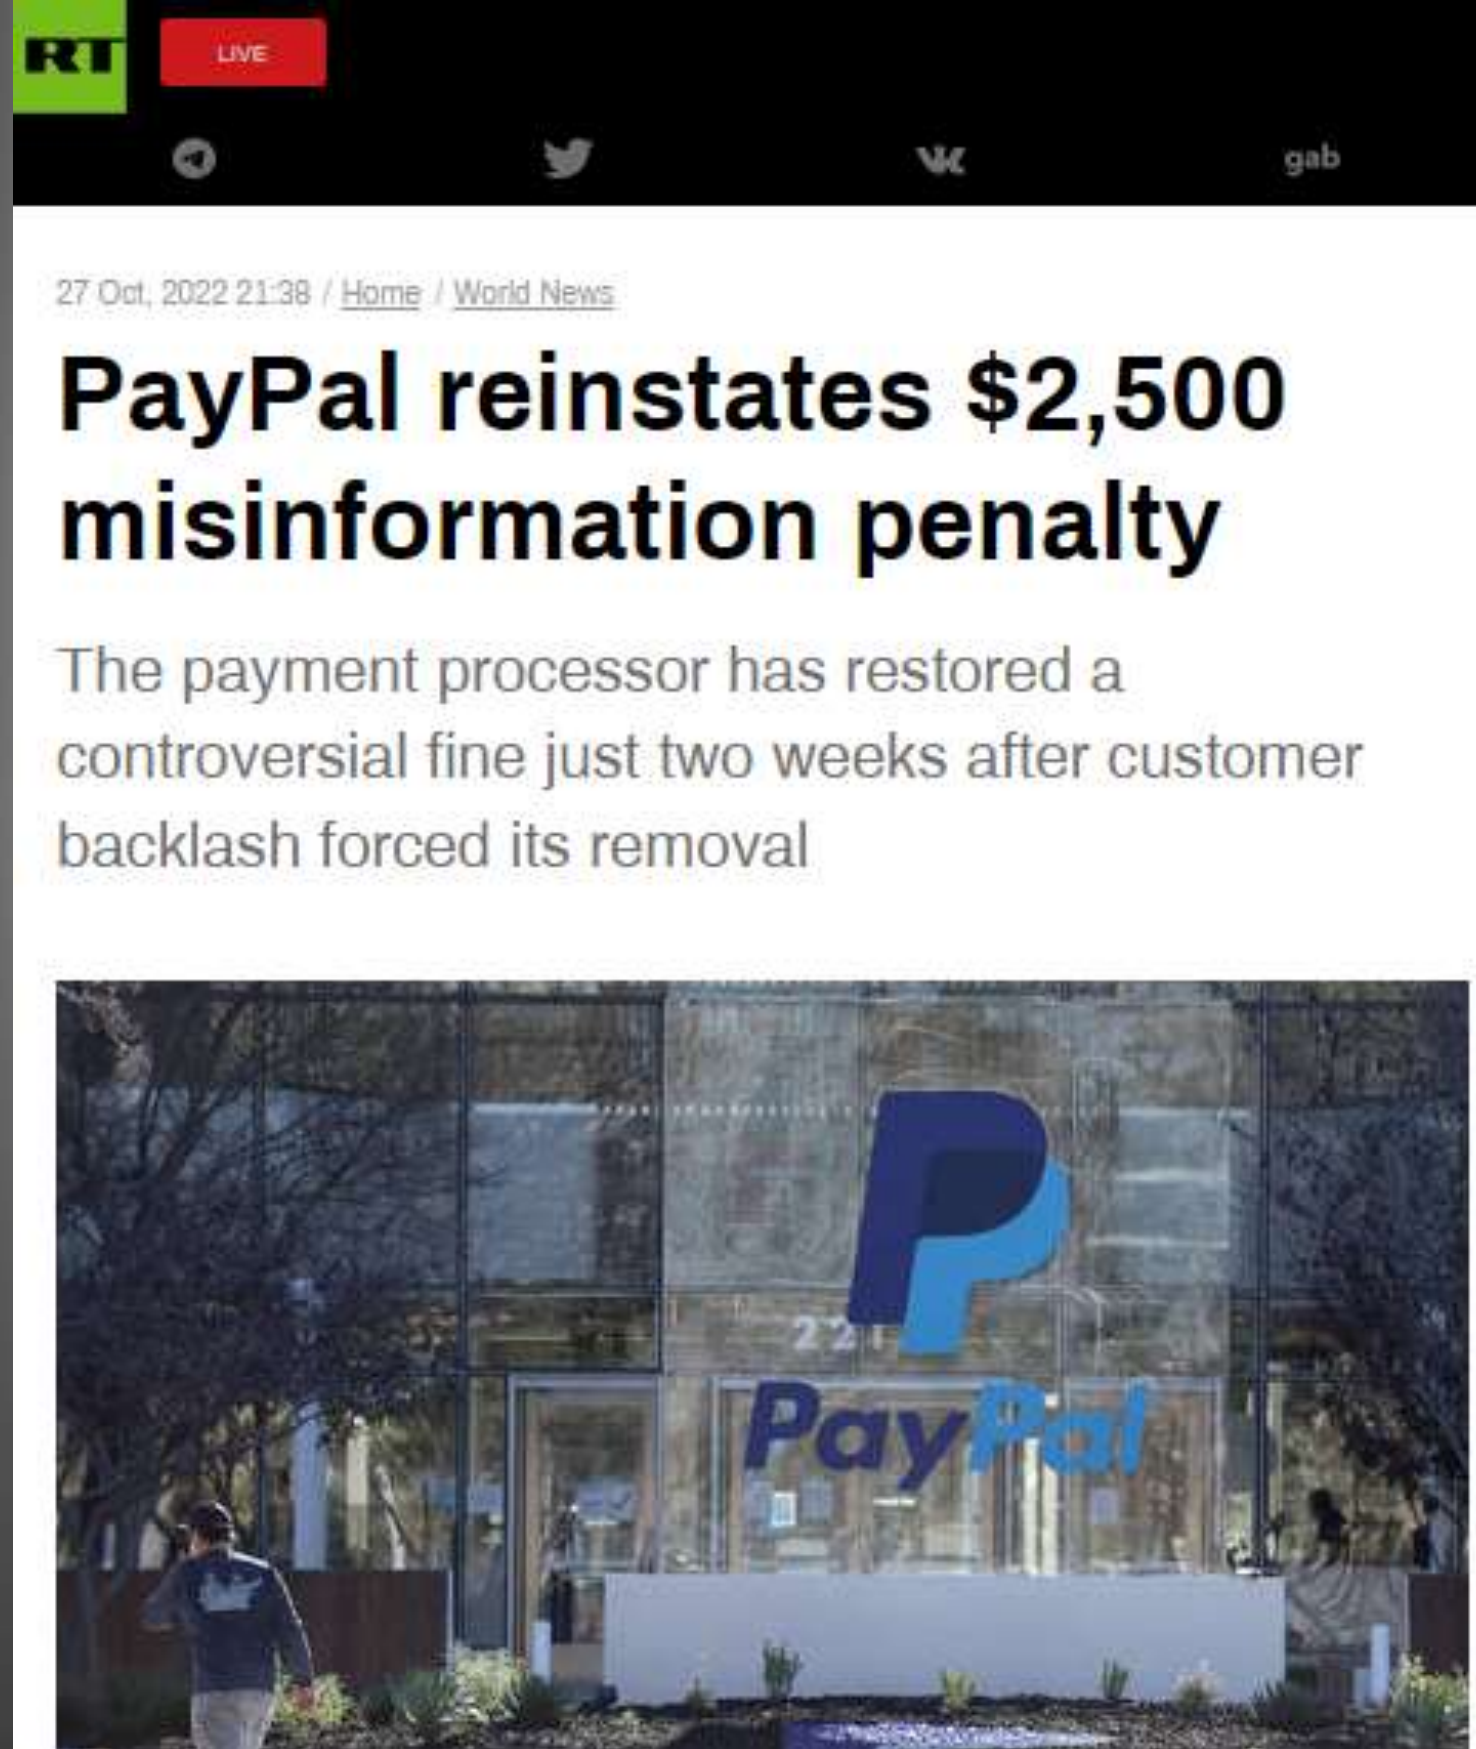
RT LIVE

gab

27 Oct, 2022 21:38 / Home / World News

PayPal reinstates $2,500 misinformation penalty

The payment processor has restored a controversial fine just two weeks after customer backlash forced its removal

221

PayPal